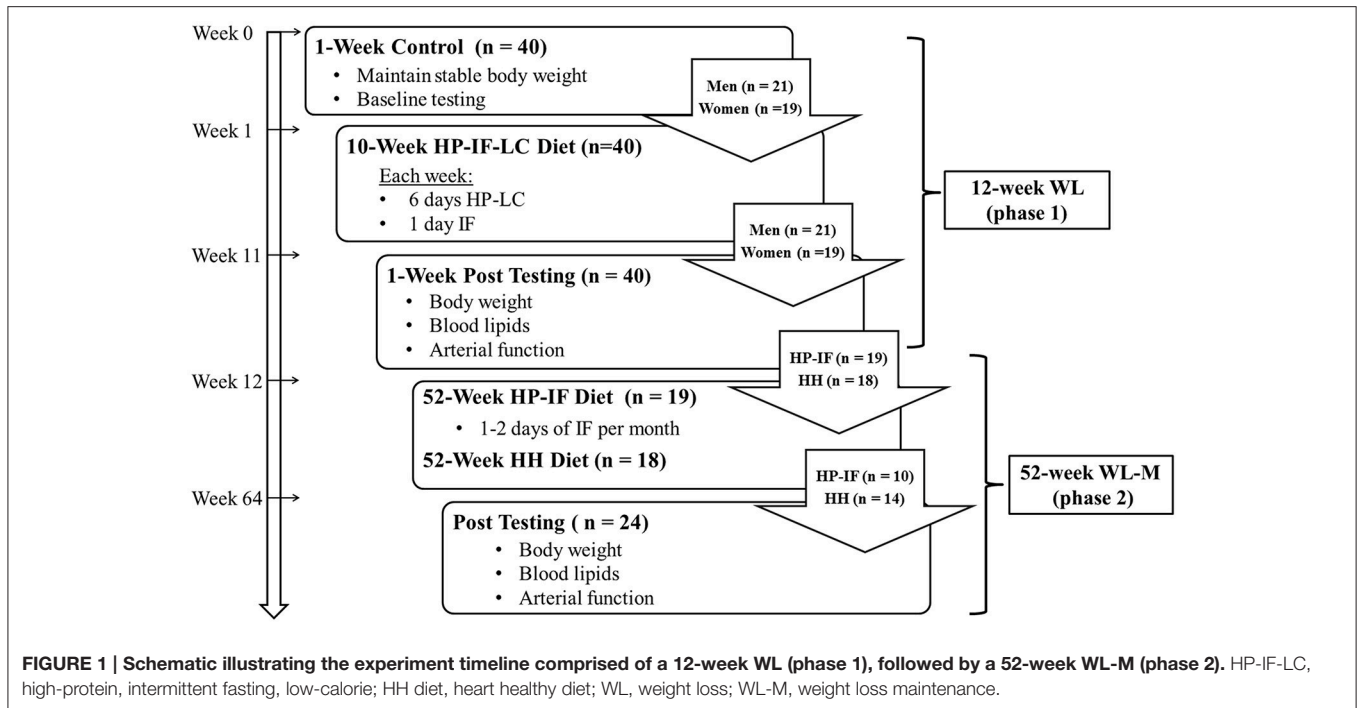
Week 0

1-Week Control (n = 40)
• Maintain stable body weight
• Baseline testing

Men (n = 21)
Women (n =19)

Week 1

10-Week HP-IF-LC Diet (n=40)
Each week:
• 6 days HP-LC
• 1 day IF

Men (n = 21)
Women (n =19)

12-week WL
(phase 1)

Week 11

1-Week Post Testing (n = 40)
• Body weight
• Blood lipids
• Arterial function

HP-IF (n = 19)
HH (n = 18)

Week 12

52-Week HP-IF Diet (n = 19)
• 1-2 days of IF per month

52-Week HH Diet (n = 18)

HP-IF (n = 10)
HH (n = 14)

52-week WL-M
(phase 2)

Week 64

Post Testing ( n = 24)
• Body weight
• Blood lipids
• Arterial function

FIGURE 1 | Schematic illustrating the experiment timeline comprised of a 12-week WL (phase 1), followed by a 52-week WL-M (phase 2). HP-IF-LC, high-protein, intermittent fasting, low-calorie; HH diet, heart healthy diet; WL, weight loss; WL-M, weight loss maintenance.